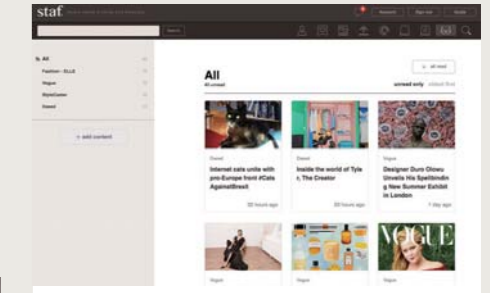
staf

All

Fashion - ELLE

Vogue

StyleCaster

Dazed

+ add content

All

All unread

unread only

Dazed

Internet cats unite with pro-Europe front #Cats AgainstBrexit

32 hours ago

Dazed

Inside the world of Tyler, The Creator

33 hours ago

Vogue

Designer Duro Olowu Unveils His Spellbinding New Summer Exhibit in London

1 day ago

VOGUE